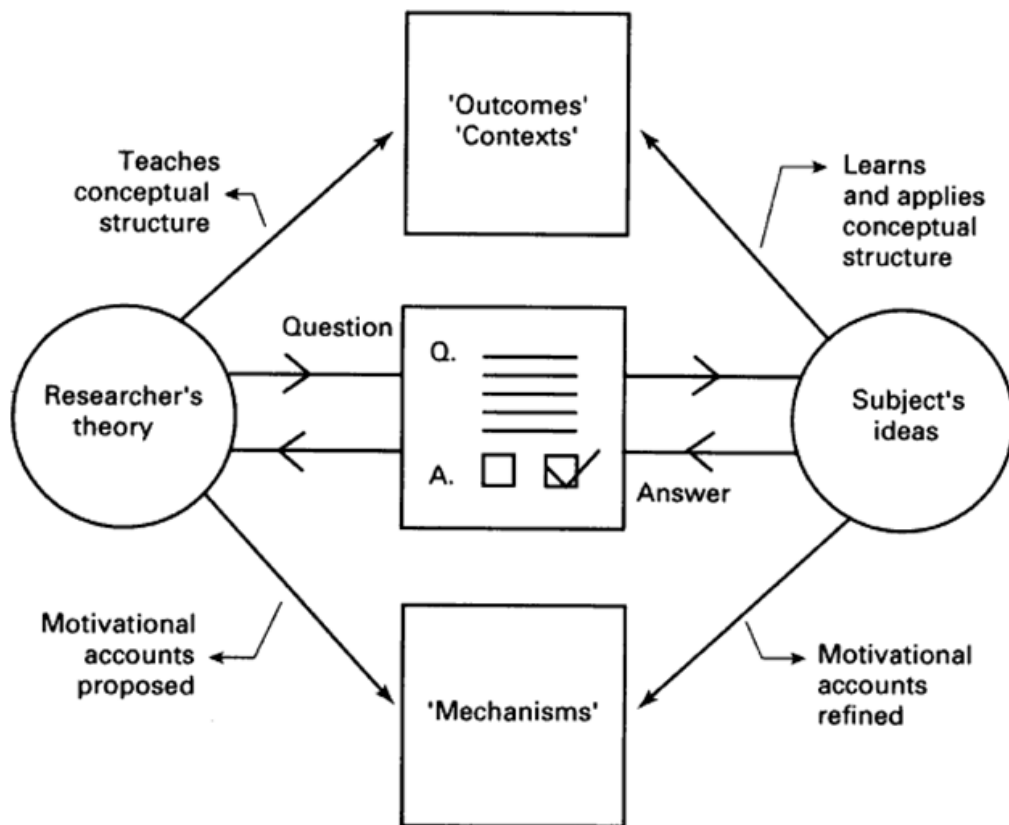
'Outcomes'
'Contexts'

Teaches conceptual structure

Learns and applies conceptual structure

Question

Q.

Researcher's theory

Subject's ideas

A.

Answer

Motivational accounts proposed

Motivational accounts refined

'Mechanisms'